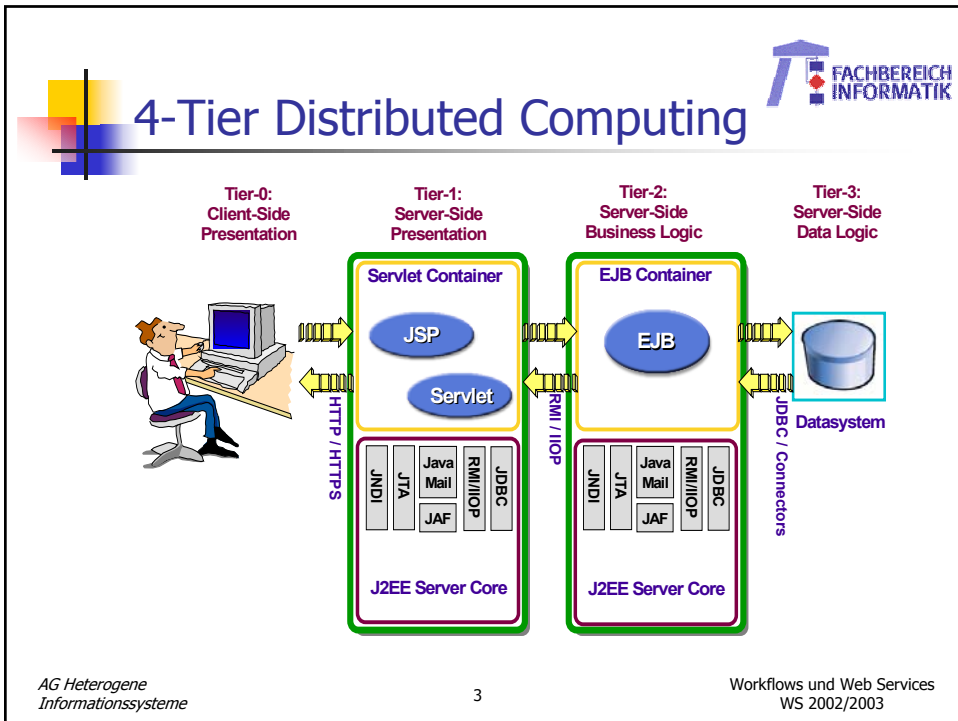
FACHBEREICH INFORMATIK

4-Tier Distributed Computing

Tier-0: Client-Side Presentation

Tier-1: Server-Side Presentation

Tier-2: Server-Side Business Logic

Tier-3: Server-Side Data Logic

Servlet Container

JSP

Servlet

HTTP / HTTPS

JNDI

JTA

Java Mail

JAF

RMI/IIOP

JDBC

J2EE Server Core

RMI / IIOP

EJB Container

EJB

JNDI

JTA

Java Mail

JAF

RMI/IIOP

JDBC

J2EE Server Core

JDBC / Connectors

Datasystem

AG Heterogene Informationssysteme

3

Workflows und Web Services WS 2002/2003